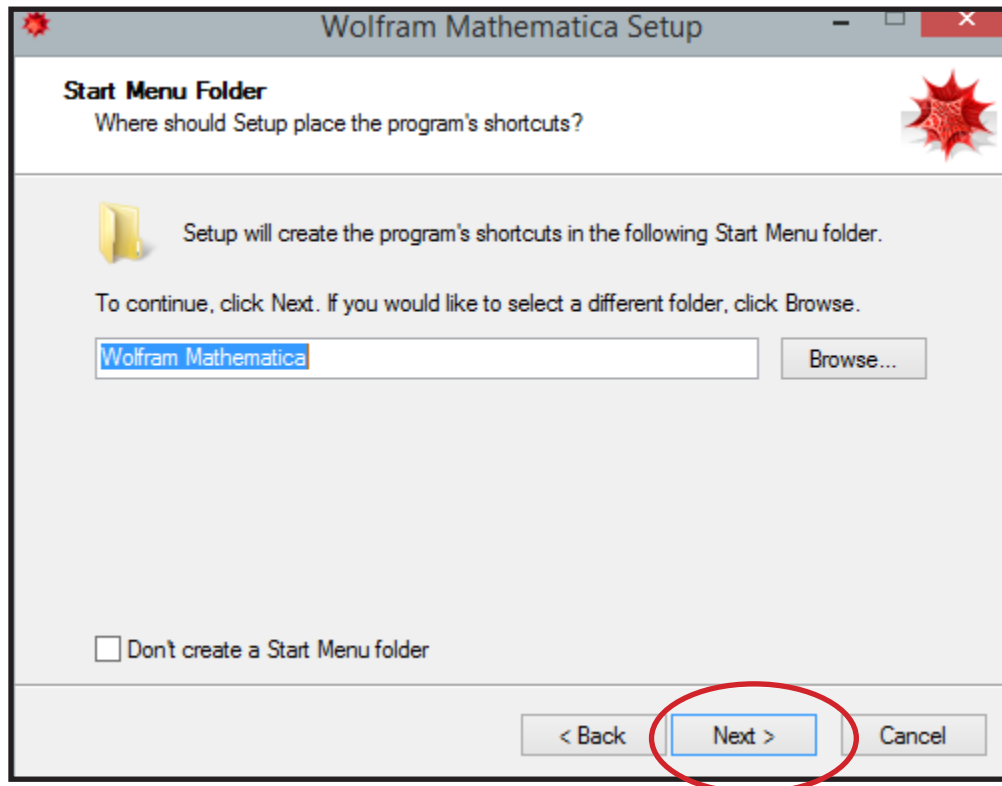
Wolfram Mathematica Setup

Start Menu Folder
Where should Setup place the program's shortcuts?

Setup will create the program's shortcuts in the following Start Menu folder.

To continue, click Next. If you would like to select a different folder, click Browse.

Wolfram Mathematica

Browse...

Don't create a Start Menu folder

< Back

Next >

Cancel